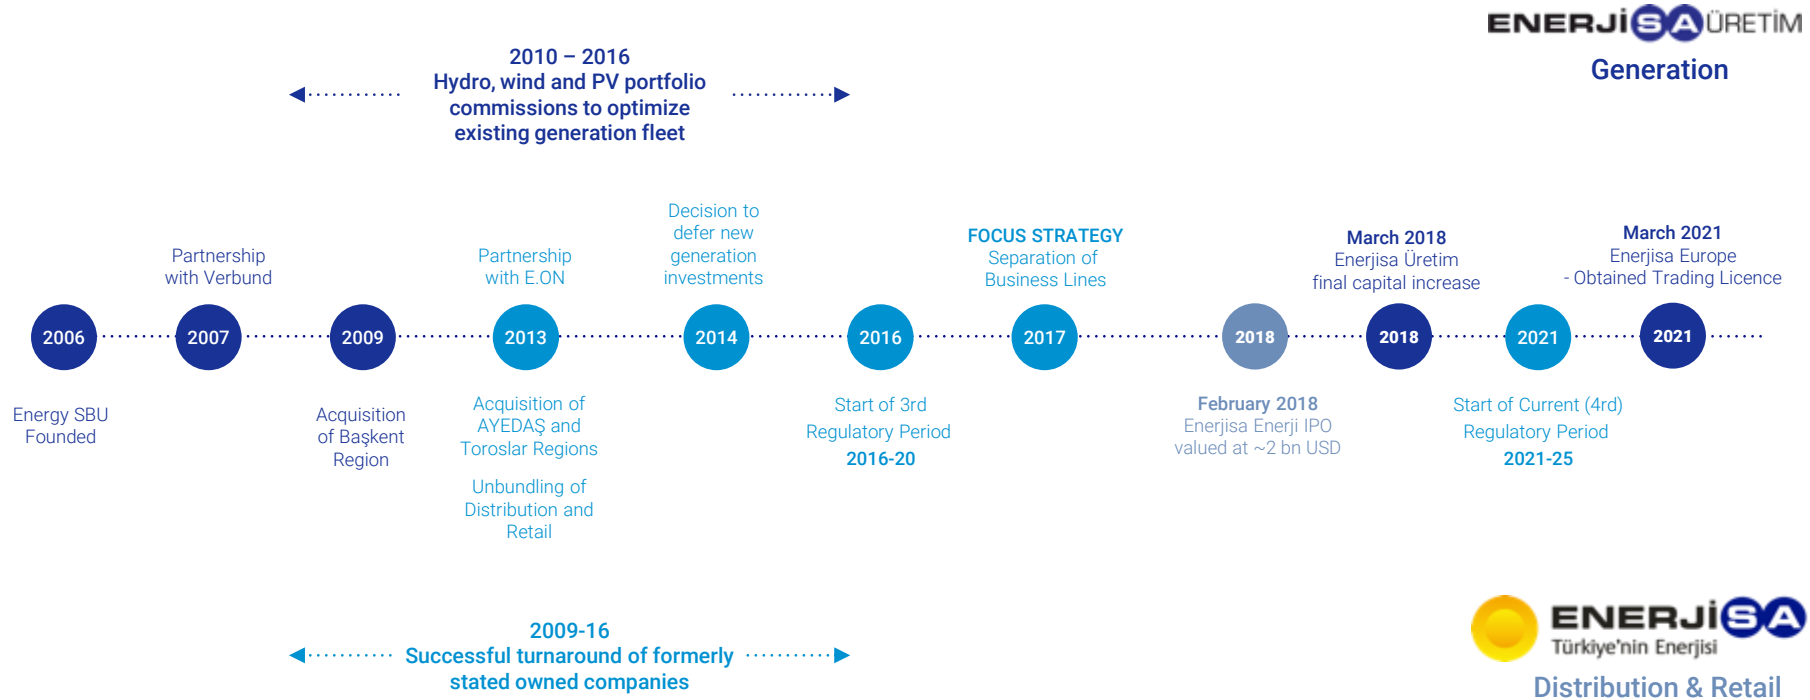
ENERJİSA ÜRETİM
Generation

2010 – 2016
Hydro, wind and PV portfolio commissions to optimize existing generation fleet

Partnership with Verbund

Partnership with E.ON

Decision to defer new generation investments

FOCUS STRATEGY
Separation of Business Lines

March 2018
Enerjisa Üretim final capital increase

March 2021
Enerjisa Europe
- Obtained Trading Licence

2006

2007

2009

2013

2014

2016

2017

2018

2018

2021

2021

Energy SBU Founded

Acquisition of Başkent Region

Acquisition of AYEDAŞ and Toroslar Regions

Unbundling of Distribution and Retail

Start of 3rd Regulatory Period
2016-20

February 2018
Enerjisa Enerji IPO valued at ~2 bn USD

Start of Current (4rd) Regulatory Period
2021-25

2009-16
Successful turnaround of formerly stated owned companies

ENERJİSA
Türkiye'nin Enerjisi
Distribution & Retail